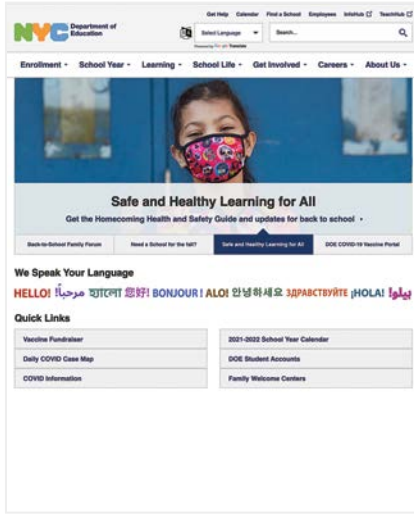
NYC Department of Education

Get Help Calendar Find a School Employees InfoHub TeachHub

Select Language

Powered by Google Translate

Search...

Enrollment School Year Learning School Life Get Involved Careers About Us

Safe and Healthy Learning for All

Get the Homecoming Health and Safety Guide and updates for back to school

Back-to-School Family Forum | Need a School for the fall? | Safe and Healthy Learning for All | DOE COVID-19 Vaccine Portal

We Speak Your Language

HELLO! مرحباً! হ্যালো 您好! BONJOUR! ALO! 안녕하세요 ЗДРАВСТВУЙТЕ ¡HOLA! ہیلو!

Quick Links

| Vaccine Fundraiser | 2021-2022 School Year Calendar |
|---|---|
| Daily COVID Case Map | DOE Student Accounts |
| COVID Information | Family Welcome Centers |